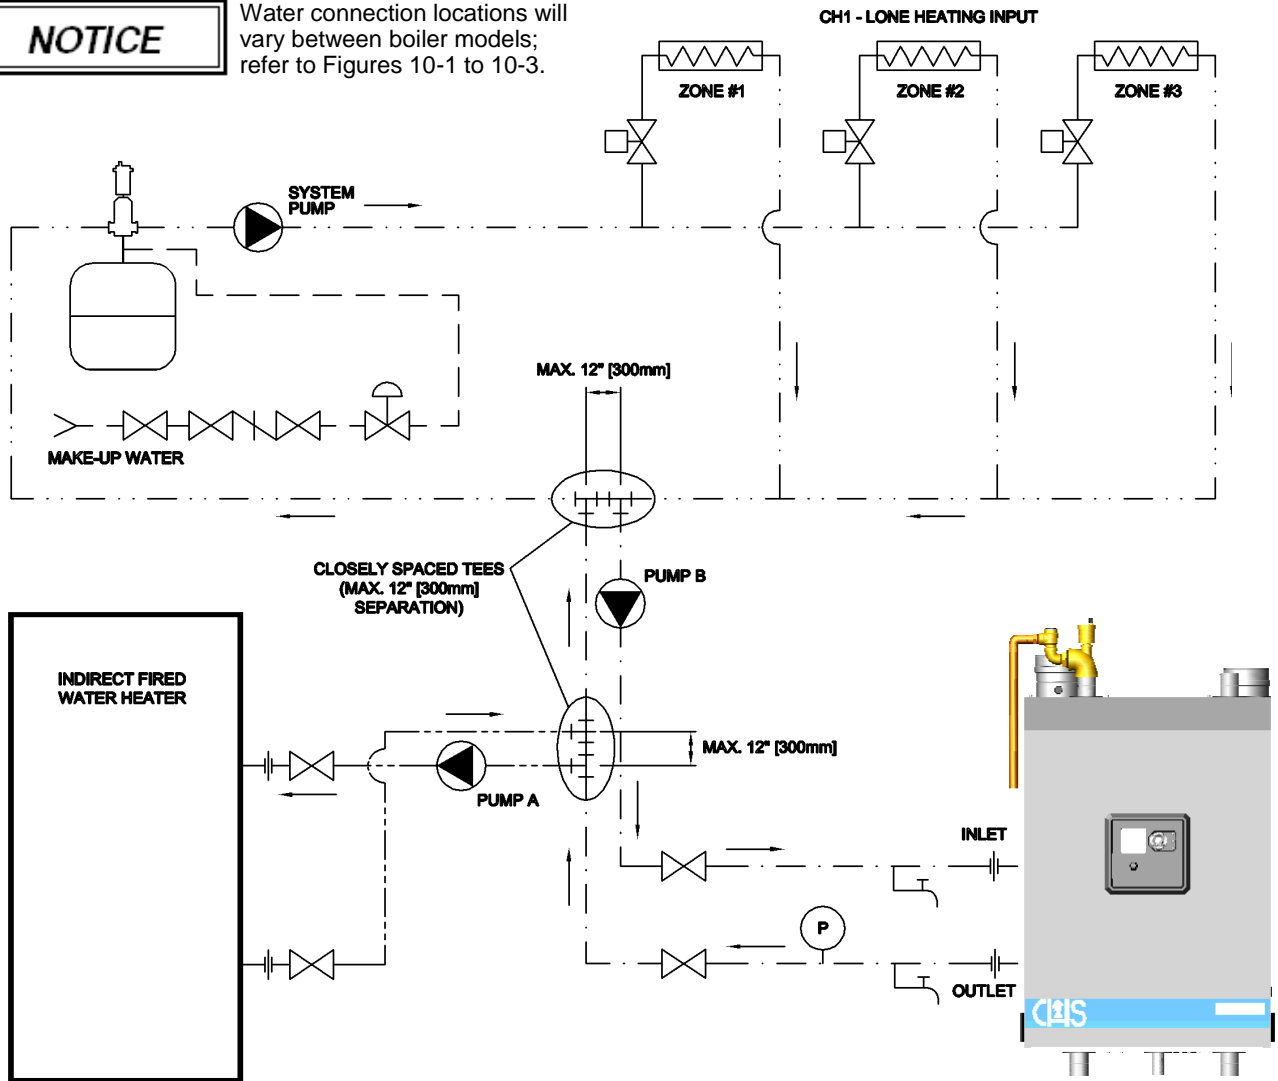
NOTICE

Water connection locations will vary between boiler models; refer to Figures 10-1 to 10-3.

CH1 - LONE HEATING INPUT

ZONE #1

ZONE #2

ZONE #3

SYSTEM PUMP

MAX. 12" [300mm]

MAKE-UP WATER

CLOSELY SPACED TEES (MAX. 12" [300mm] SEPARATION)

PUMP B

INDIRECT FIRED WATER HEATER

MAX. 12" [300mm]

PUMP A

INLET

P

OUTLET

C1S